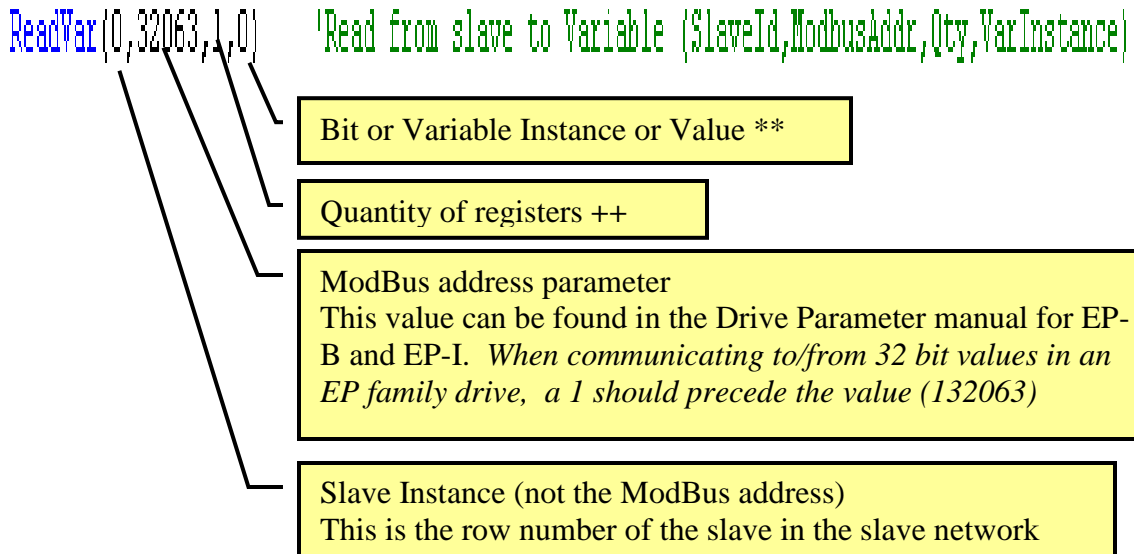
ReadVar(0,32063,1,0) 'Read from slave to Variable (SlaveId,ModbusAddr,Qty,VarInstance)

Bit or Variable Instance or Value **

Quantity of registers ++

ModBus address parameter
This value can be found in the Drive Parameter manual for EP-B and EP-I. *When communicating to/from 32 bit values in an EP family drive, a 1 should precede the value (132063)*

Slave Instance (not the ModBus address)
This is the row number of the slave in the slave network